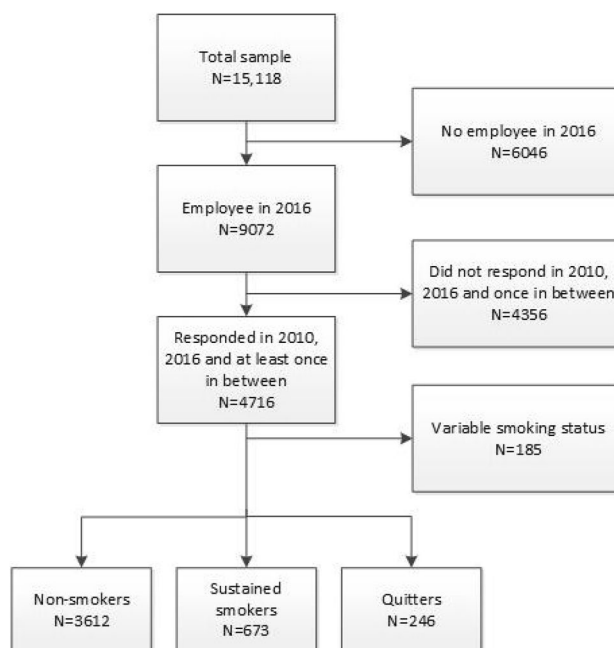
Total sample
N=15,118

No employee in 2016
N=6046

Employee in 2016
N=9072

Did not respond in 2010, 2016 and once in between
N=4356

Responded in 2010, 2016 and at least once in between
N=4716

Variable smoking status
N=185

Non-smokers
N=3612

Sustained smokers
N=673

Quitters
N=246